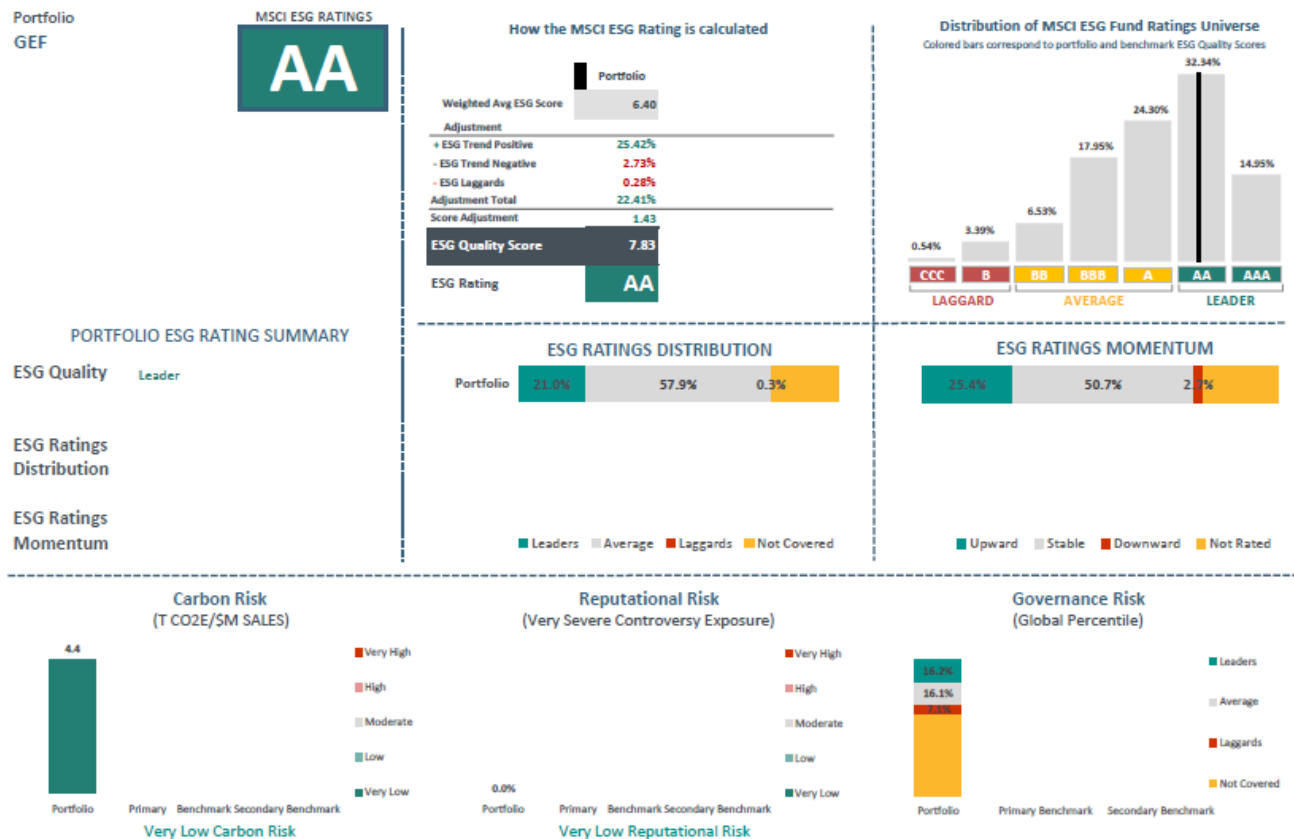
Portfolio
GEF

MSCI ESG RATINGS
AA

How the MSCI ESG Rating is calculated

| | Portfolio |
|---|---|
| Weighted Avg ESG Score | 6.40 |
| Adjustment | |
| + ESG Trend Positive | 25.42% |
| - ESG Trend Negative | 2.73% |
| - ESG Laggards | 0.28% |
| Adjustment Total | 22.41% |
| Score Adjustment | 1.43 |
| ESG Quality Score | 7.83 |
| ESG Rating | AA |

Distribution of MSCI ESG Fund Ratings Universe
Colored bars correspond to portfolio and benchmark ESG Quality Scores

0.54% 3.39% 6.53% 17.95% 24.30% 32.34% 14.95%
CCC B BB BBB A AA AAA
LAGGARD AVERAGE LEADER

PORTFOLIO ESG RATING SUMMARY
ESG Quality Leader
ESG Ratings Distribution
ESG Ratings Momentum

ESG RATINGS DISTRIBUTION
Portfolio 21.0% 57.9% 0.3%
Leaders Average Laggards Not Covered

ESG RATINGS MOMENTUM
25.4% 50.7% 2.2%
Upward Stable Downward Not Rated

Carbon Risk
(T CO2E/$M SALES)
4.4
Very High
High
Moderate
Low
Very Low
Portfolio Primary Benchmark Secondary Benchmark
Very Low Carbon Risk

Reputational Risk
(Very Severe Controversy Exposure)
Very High
High
Moderate
Low
Very Low
0.0%
Portfolio Primary Benchmark Secondary Benchmark
Very Low Reputational Risk

Governance Risk
(Global Percentile)
16.2%
16.1%
7.1%
Leaders
Average
Laggards
Not Covered
Portfolio Primary Benchmark Secondary Benchmark